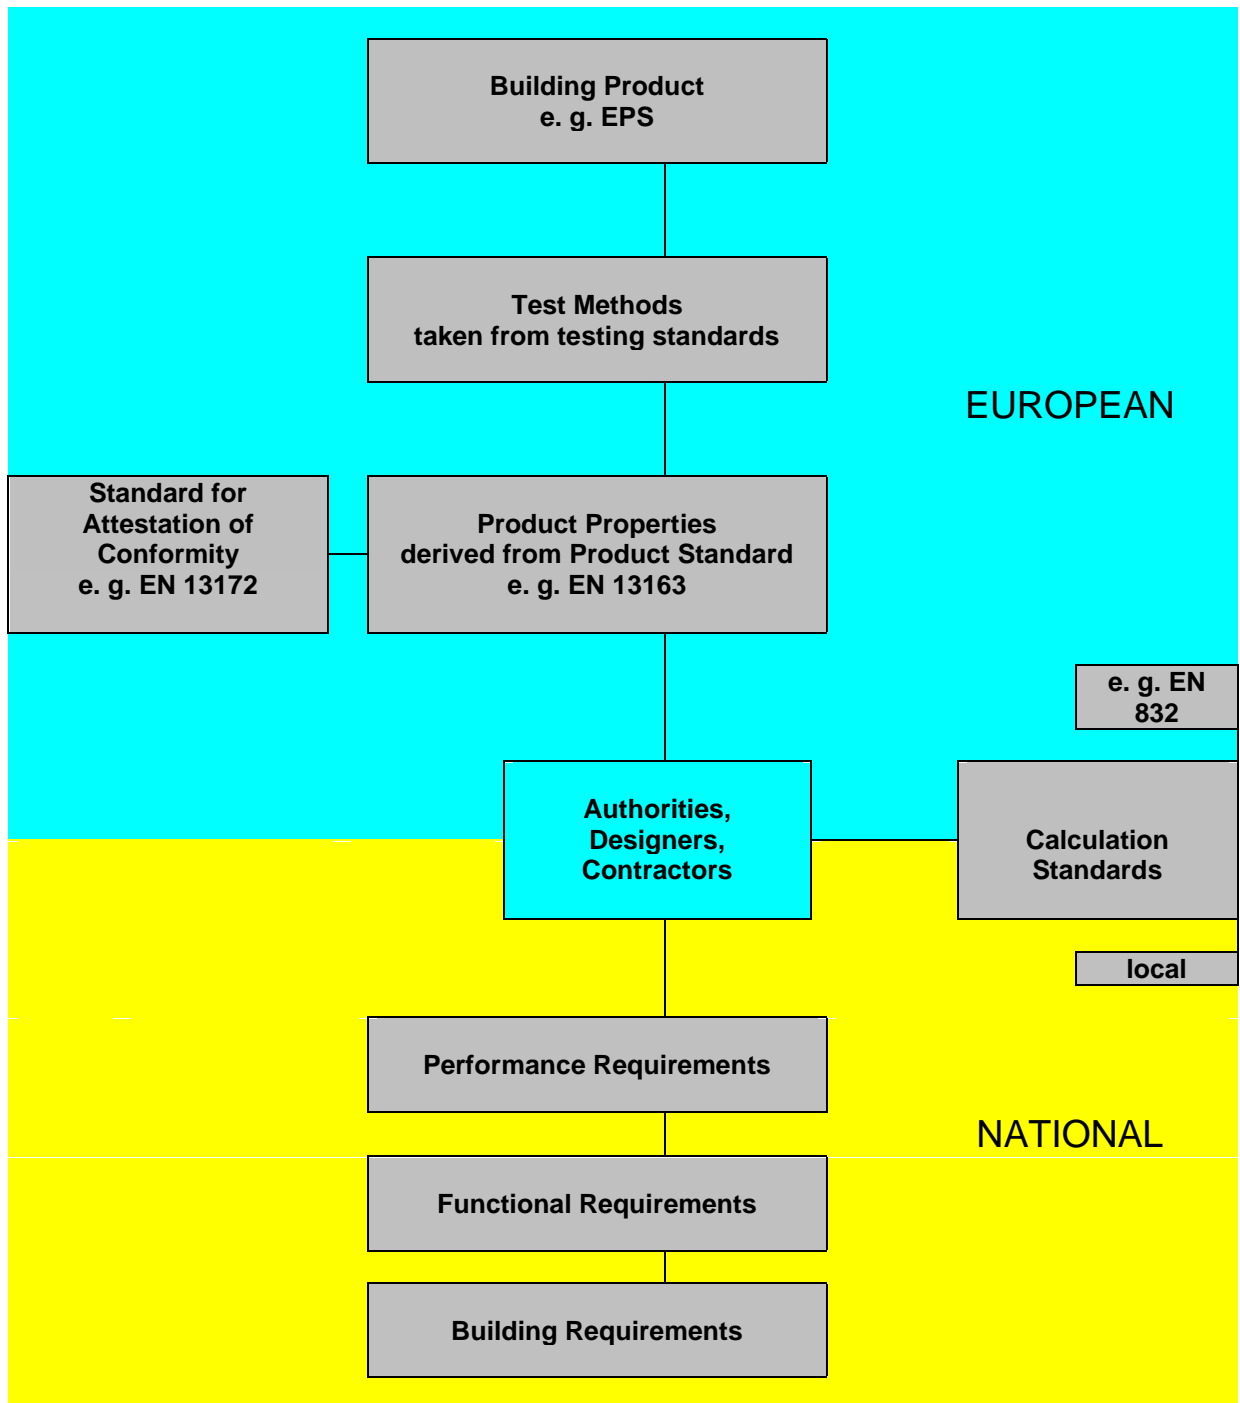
Building Product
e. g. EPS

Test Methods
taken from testing standards

EUROPEAN

Standard for Attestation of Conformity
e. g. EN 13172

Product Properties
derived from Product Standard
e. g. EN 13163

e. g. EN 832

Authorities, Designers, Contractors

Calculation Standards

local

Performance Requirements

NATIONAL

Functional Requirements

Building Requirements